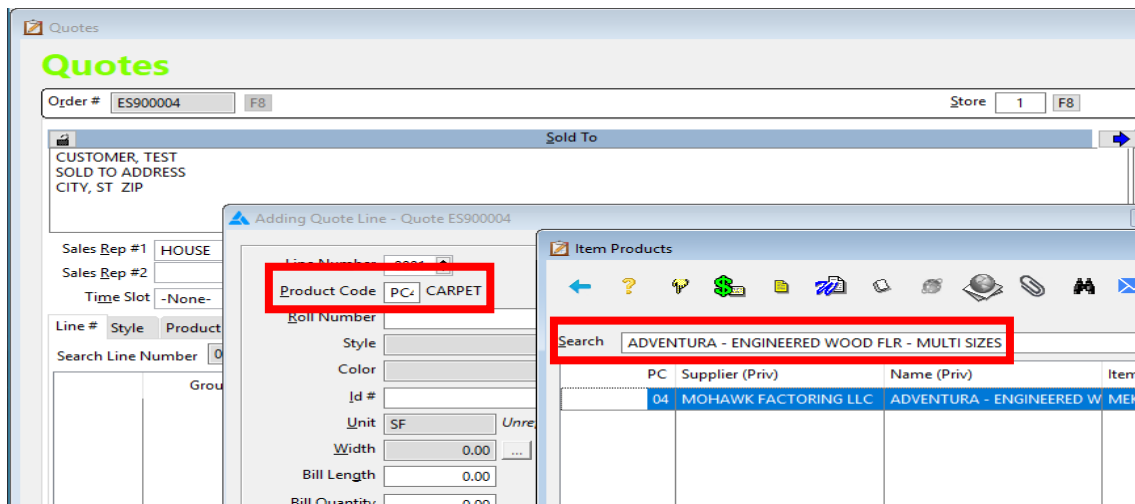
Quotes

Quotes

Order # ES900004 F8

Store 1 F8

Sold To

CUSTOMER, TEST
SOLD TO ADDRESS
CITY, ST ZIP

Sales Rep #1 HOUSE
Sales Rep #2
Time Slot -None-

Line # Style Product

Search Line Number 0

Grou

Adding Quote Line - Quote ES900004

Line Number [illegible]
Product Code PC4 CARPET
Roll Number
Style
Color
Id #
Unit SF Unre
Width 0.00 ...
Bill Length 0.00
Bill Quantity 0.00

Item Products

Search ADVENTURA - ENGINEERED WOOD FLR - MULTI SIZES

| | PC | Supplier (Priv) | Name (Priv) | Item |
|---|---|---|---|---|
| | 04 | MOHAWK FACTORING LLC | ADVENTURA - ENGINEERED W | MEK |